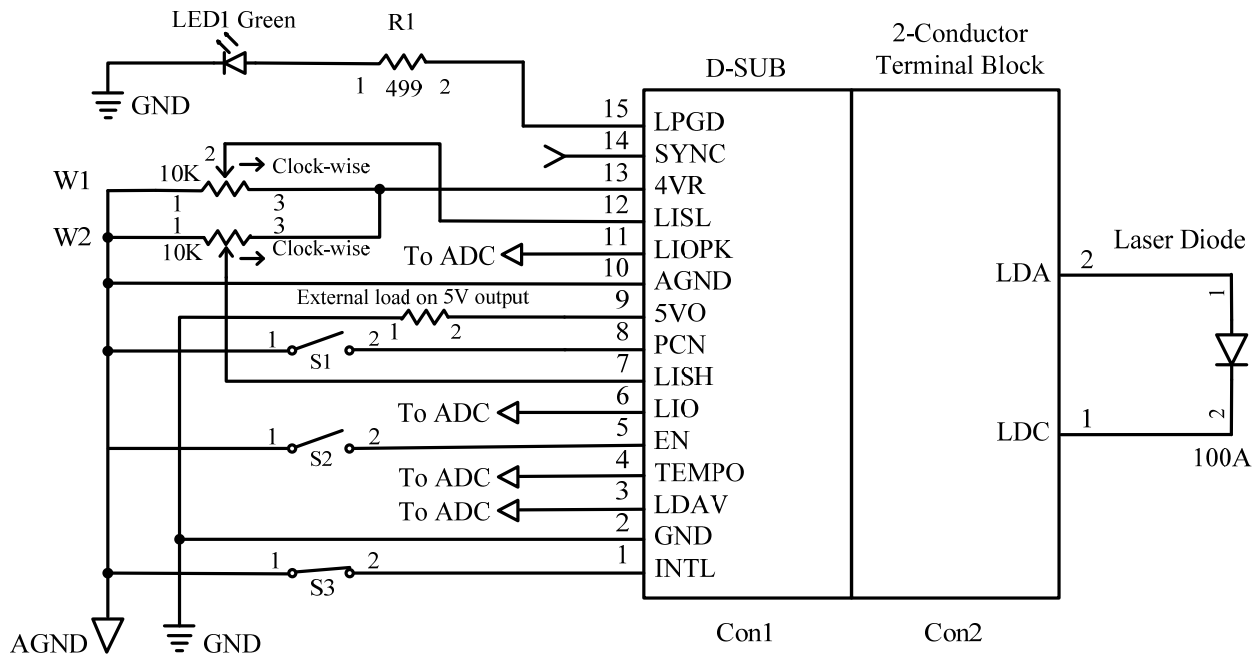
LED1 Green
R1
1 499 2
GND
D-SUB
2-Conductor Terminal Block
15 LPGD
14 SYNC
13 4VR
12 LISL
11 LIOPK
10 AGND
9 5VO
8 PCN
7 LISH
6 LIO
5 EN
4 TEMPO
3 LDAV
2 GND
1 INTL
2
Clock-wise
W1
10K
1 3
1 3
W2
10K
Clock-wise
To ADC
External load on 5V output
1 2
1 2
S1
To ADC
1 2
S2
To ADC
To ADC
1 2
S3
AGND
GND
Con1
Con2
LDA
2
LDC
1
Laser Diode
1
2
100A